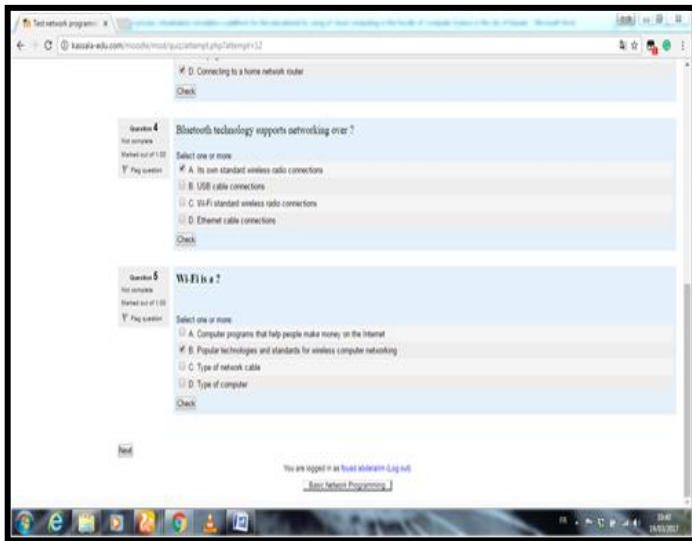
Test network programm ×

kassala-edu.com/moodle/mod/quiz/attempt.php?attempt=32

D. Connecting to a home network router

Check

Question 4
Not complete
Marked out of 1.00
Flag question

Bluetooth technology supports networking over ?

Select one or more:

A. Its own standard wireless radio connections

B. USB cable connections

C. Wi-Fi standard wireless radio connections

D. Ethernet cable connections

Check

Question 5
Not complete
Marked out of 1.00
Flag question

Wi-Fi is a ?

Select one or more:

A. Computer programs that help people make money on the Internet

B. Popular technologies and standards for wireless computer networking

C. Type of network cable

D. Type of computer

Check

Next

You are logged in as fouad abdelalim (Log out)

Basic Network Programming

FR

19:40
19/03/2017